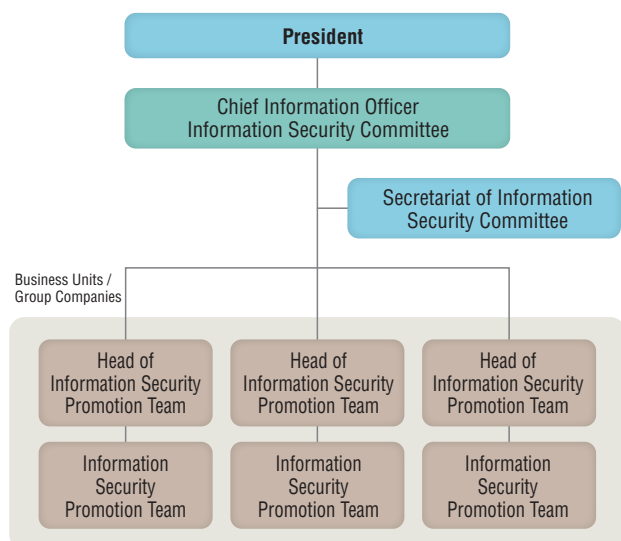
President

Chief Information Officer
Information Security Committee

Secretariat of Information Security Committee

Business Units / Group Companies

Head of Information Security Promotion Team

Head of Information Security Promotion Team

Head of Information Security Promotion Team

Information Security Promotion Team

Information Security Promotion Team

Information Security Promotion Team